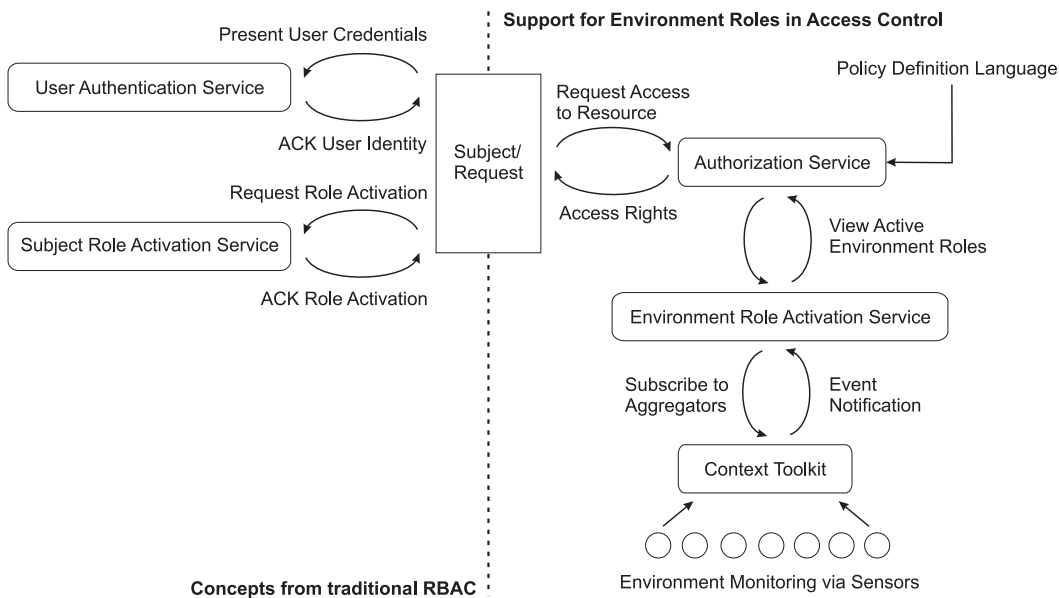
Support for Environment Roles in Access Control

Present User Credentials

User Authentication Service

ACK User Identity

Subject/
Request

Request Role Activation

Subject Role Activation Service

ACK Role Activation

Request Access to Resource

Access Rights

Policy Definition Language

Authorization Service

View Active Environment Roles

Environment Role Activation Service

Subscribe to Aggregators

Event Notification

Context Toolkit

Environment Monitoring via Sensors

Concepts from traditional RBAC